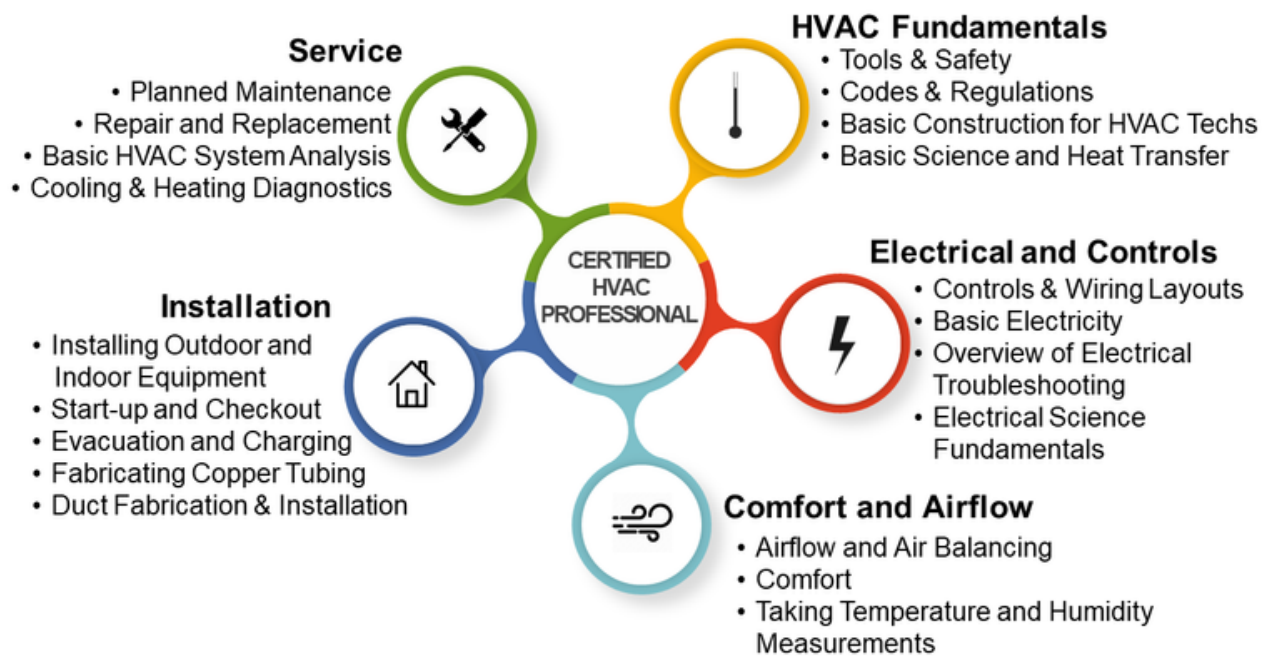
CERTIFIED HVAC PROFESSIONAL

Service
• Planned Maintenance
• Repair and Replacement
• Basic HVAC System Analysis
• Cooling & Heating Diagnostics

HVAC Fundamentals
• Tools & Safety
• Codes & Regulations
• Basic Construction for HVAC Techs
• Basic Science and Heat Transfer

Electrical and Controls
• Controls & Wiring Layouts
• Basic Electricity
• Overview of Electrical Troubleshooting
• Electrical Science Fundamentals

Comfort and Airflow
• Airflow and Air Balancing
• Comfort
• Taking Temperature and Humidity Measurements

Installation
• Installing Outdoor and Indoor Equipment
• Start-up and Checkout
• Evacuation and Charging
• Fabricating Copper Tubing
• Duct Fabrication & Installation